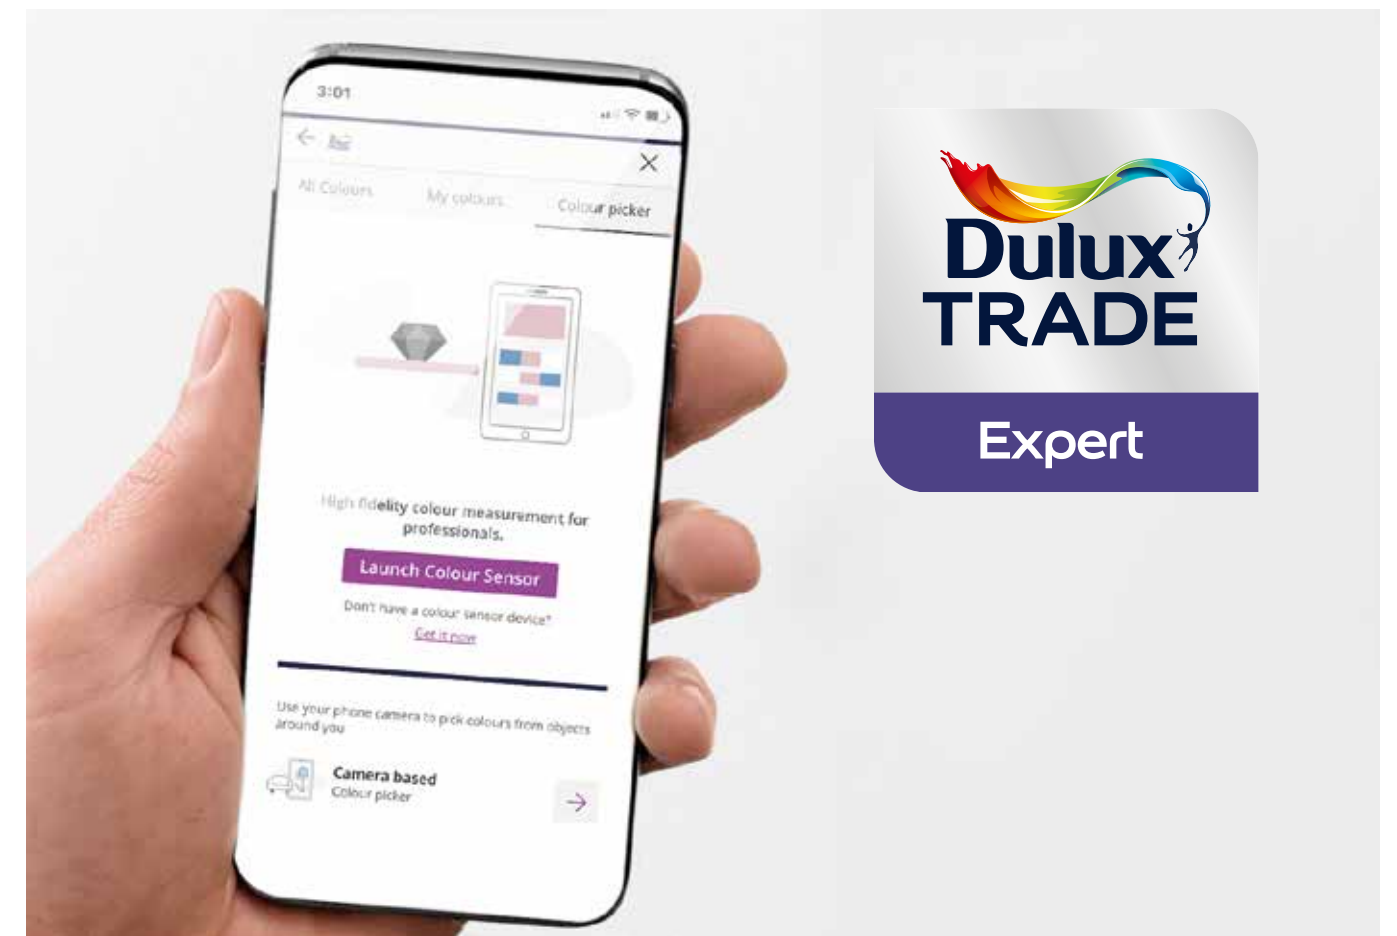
3:01

All Colours

My colours

Colour picker

High fidelity colour measurement for professionals.

Launch Colour Sensor

Don't have a colour sensor device?

Get it now

Use your phone camera to pick colours from objects around you

Camera based
Colour picker

Dulux
TRADE

Expert